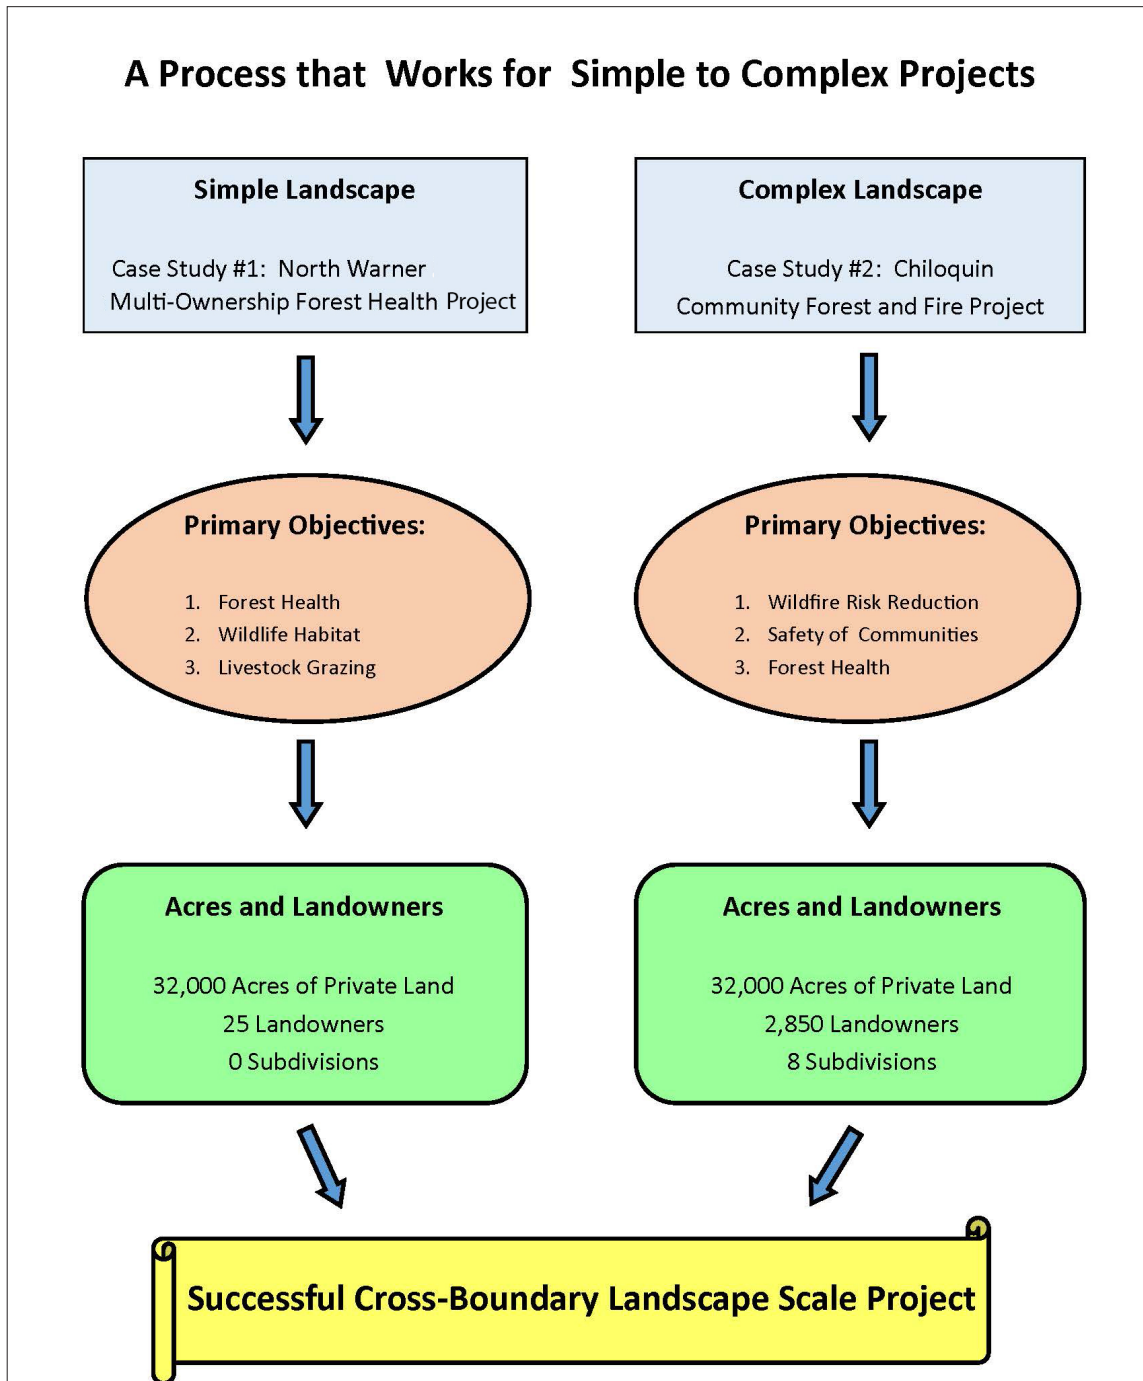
A Process that Works for Simple to Complex Projects

Simple Landscape

Case Study #1: North Warner Multi-Ownership Forest Health Project

Complex Landscape

Case Study #2: Chiloquin Community Forest and Fire Project

Primary Objectives:

1. Forest Health
2. Wildlife Habitat
3. Livestock Grazing

Primary Objectives:

1. Wildfire Risk Reduction
2. Safety of Communities
3. Forest Health

Acres and Landowners

32,000 Acres of Private Land
25 Landowners
0 Subdivisions

Acres and Landowners

32,000 Acres of Private Land
2,850 Landowners
8 Subdivisions

Successful Cross-Boundary Landscape Scale Project